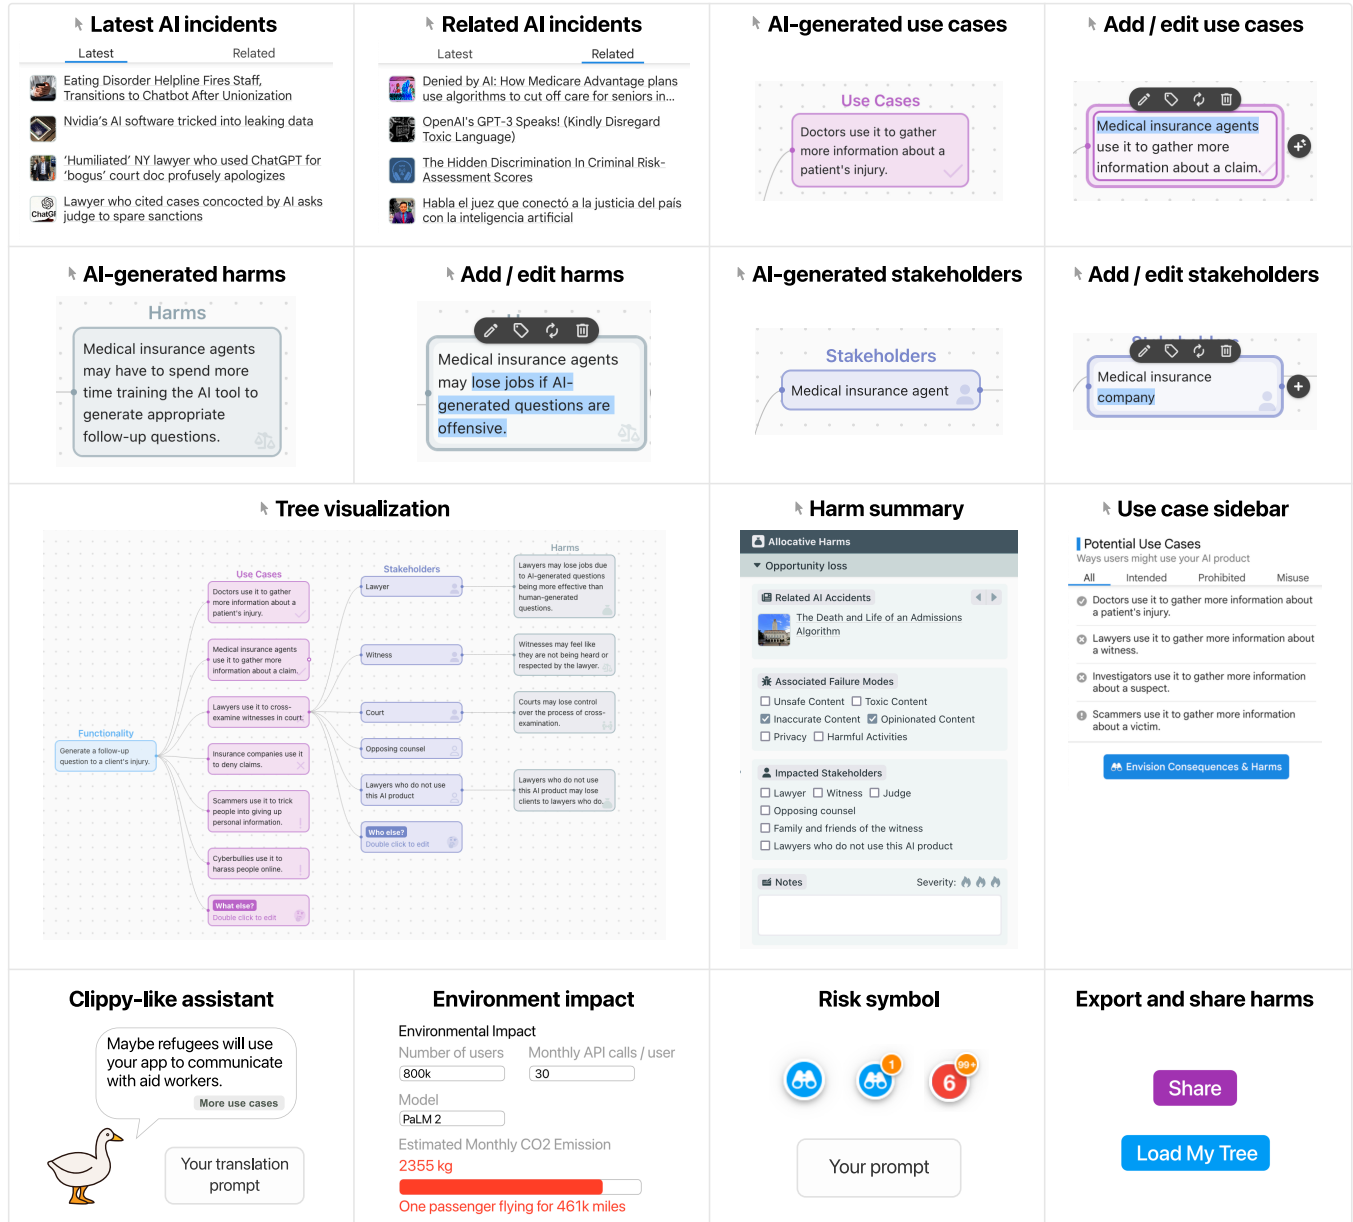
Latest AI incidents

Latest Related

Eating Disorder Helpline Fires Staff, Transitions to Chatbot After Unionization

Nvidia's AI software tricked into leaking data

'Humiliated' NY lawyer who used ChatGPT for 'bogus' court doc profusely apologizes

Lawyer who cited cases concocted by AI asks judge to spare sanctions

Related AI incidents

Latest Related

Denied by AI: How Medicare Advantage plans use algorithms to cut off care for seniors in...

OpenAI's GPT-3 Speaks! (Kindly Disregard Toxic Language)

The Hidden Discrimination In Criminal Risk-Assessment Scores

Habla el juez que conectó a la justicia del país con la inteligencia artificial

AI-generated use cases

Use Cases

Doctors use it to gather more information about a patient's injury.

Add / edit use cases

Medical insurance agents use it to gather more information about a claim.

AI-generated harms

Harms

Medical insurance agents may have to spend more time training the AI tool to generate appropriate follow-up questions.

Add / edit harms

Medical insurance agents may lose jobs if AI-generated questions are offensive.

AI-generated stakeholders

Stakeholders

Medical insurance agent

Add / edit stakeholders

Medical insurance company

Tree visualization

Functionality
Generate a follow-up question to a client's injury.

Use Cases
Doctors use it to gather more information about a patient's injury.
Medical insurance agents use it to gather more information about a claim.
Lawyers use it to cross-examine witnesses in court.
Insurance companies use it to deny claims.
Scammers use it to trick people into giving up personal information.
Cyberbullies use it to harass people online.
What else?
Double click to edit

Stakeholders
Lawyer
Witness
Court
Opposing counsel
Lawyers who do not use this AI product
Who else?
Double click to edit

Harms
Lawyers may lose jobs due to AI-generated questions being more effective than human-generated questions.
Witnesses may feel like they are not being heard or respected by the lawyer.
Courts may lose control over the process of cross-examination.
Lawyers who do not use this AI product may lose clients to lawyers who do...

Harm summary

Allocative Harms
Opportunity loss
Related AI Accidents
The Death and Life of an Admissions Algorithm
Associated Failure Modes
Unsafe Content Toxic Content
Inaccurate Content Opinionated Content
Privacy Harmful Activities
Impacted Stakeholders
Lawyer Witness Judge
Opposing counsel
Family and friends of the witness
Lawyers who do not use this AI product
Notes Severity:

Use case sidebar

Potential Use Cases
Ways users might use your AI product
All Intended Prohibited Misuse
Doctors use it to gather more information about a patient's injury.
Lawyers use it to gather more information about a witness.
Investigators use it to gather more information about a suspect.
Scammers use it to gather more information about a victim.
Envision Consequences & Harms

Clippy-like assistant

Maybe refugees will use your app to communicate with aid workers.
More use cases
Your translation prompt

Environment impact

Environmental Impact
Number of users Monthly API calls / user
800k 30
Model
PaLM 2
Estimated Monthly CO2 Emission
2355 kg
One passenger flying for 461k miles

Risk symbol

1 6 99+
Your prompt

Export and share harms

Share
Load My Tree